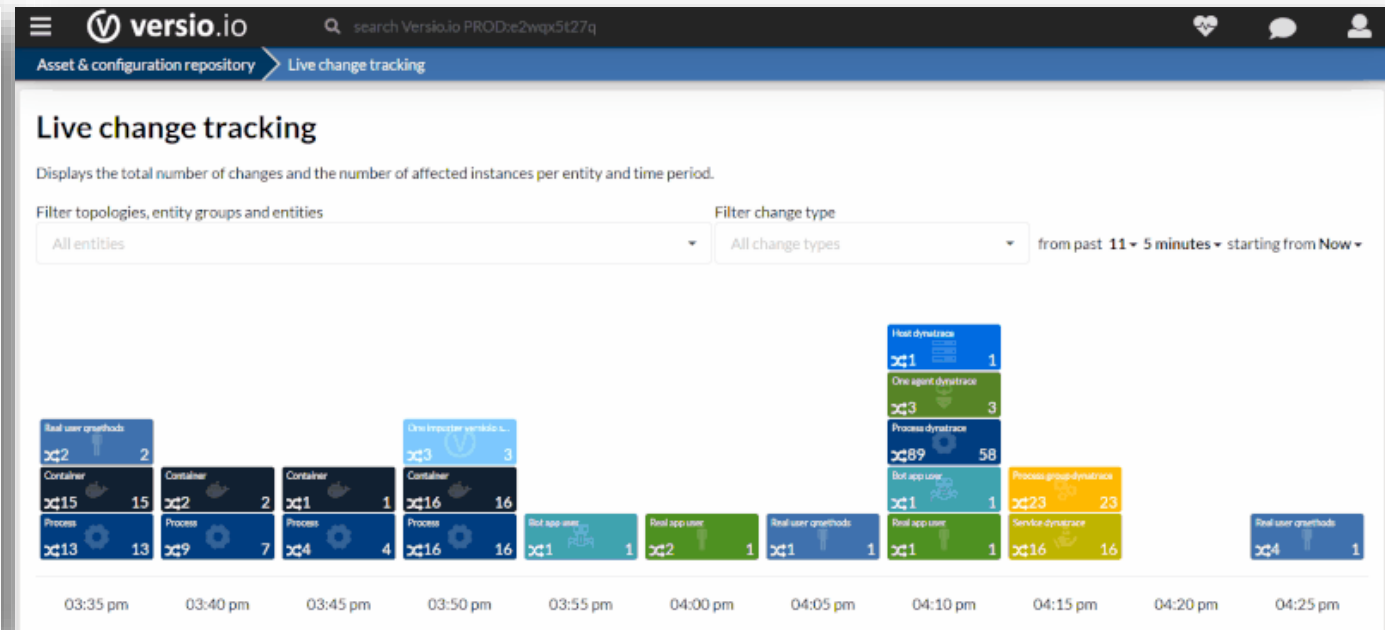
versio.io

search Versio.io PROD:e2wqx5t27q

Asset & configuration repository

Live change tracking

Live change tracking

Displays the total number of changes and the number of affected instances per entity and time period.

Filter topologies, entity groups and entities

All entities

Filter change type

All change types

from past 11 ▾ 5 minutes ▾ starting from Now ▾

Real user gmethods
2 2
Container
15 15
Process
13 13

Container
2 2
Process
9 7

Container
1 1
Process
4 4

One importer versio.s...
3 3
Container
16 16
Process
16 16

Bot app user
1 1

Real app user
2 1

Real user gmethods
1 1

Host dynatrace
1 1
One agent dynatrace
3 3
Process dynatrace
89 58
Bot app user
1 1
Real app user
1 1

Process group dynatrace
23 23
Service dynatrace
16 16

Real user gmethods
4 1

03:35 pm
03:40 pm
03:45 pm
03:50 pm
03:55 pm
04:00 pm
04:05 pm
04:10 pm
04:15 pm
04:20 pm
04:25 pm